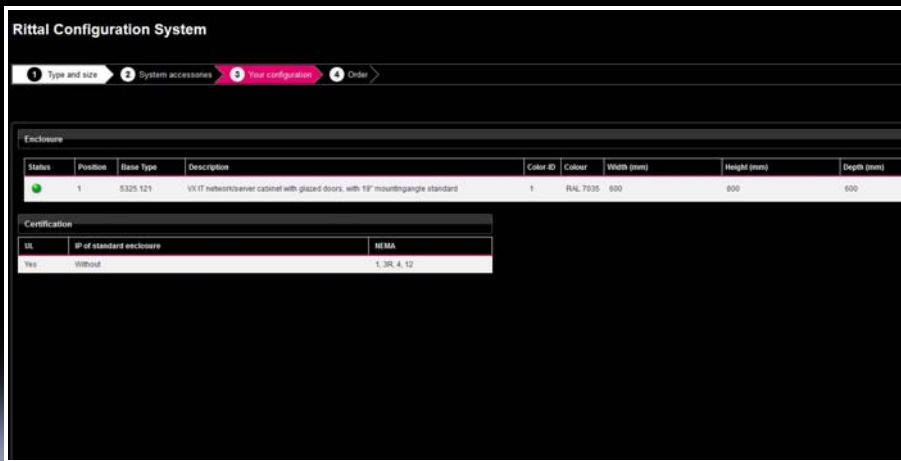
Rittal Configuration System

1 Type and size
2 System accessories
3 Your configuration
4 Order

Enclosure

| Status | Position | Base Type | Description | Color-ID | Colour | Width (mm) | Height (mm) | Depth (mm) |
|---|---|---|---|---|---|---|---|---|
| | 1 | 5325.121 | VX IT network/server cabinet with glazed doors, with 19" mountingangle standard | 1 | RAL 7035 | 600 | 800 | 600 |

Certification

| UL | IP of standard enclosure | NEMA |
|---|---|---|
| Yes | Without | 1, 3R, 4, 12 |